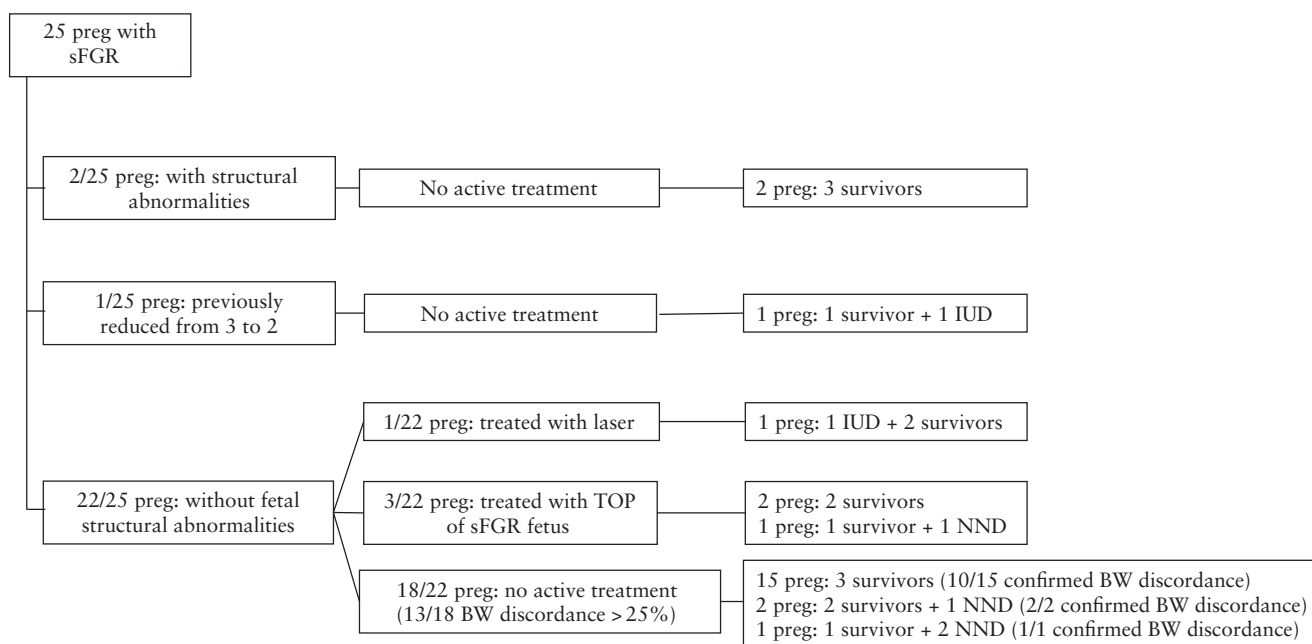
25 preg with sFGR

2/25 preg: with structural abnormalities

No active treatment

2 preg: 3 survivors

1/25 preg: previously reduced from 3 to 2

No active treatment

1 preg: 1 survivor + 1 IUD

22/25 preg: without fetal structural abnormalities

1/22 preg: treated with laser

1 preg: 1 IUD + 2 survivors

3/22 preg: treated with TOP of sFGR fetus

2 preg: 2 survivors
1 preg: 1 survivor + 1 NND

18/22 preg: no active treatment (13/18 BW discordance > 25%)

15 preg: 3 survivors (10/15 confirmed BW discordance)
2 preg: 2 survivors + 1 NND (2/2 confirmed BW discordance)
1 preg: 1 survivor + 2 NND (1/1 confirmed BW discordance)